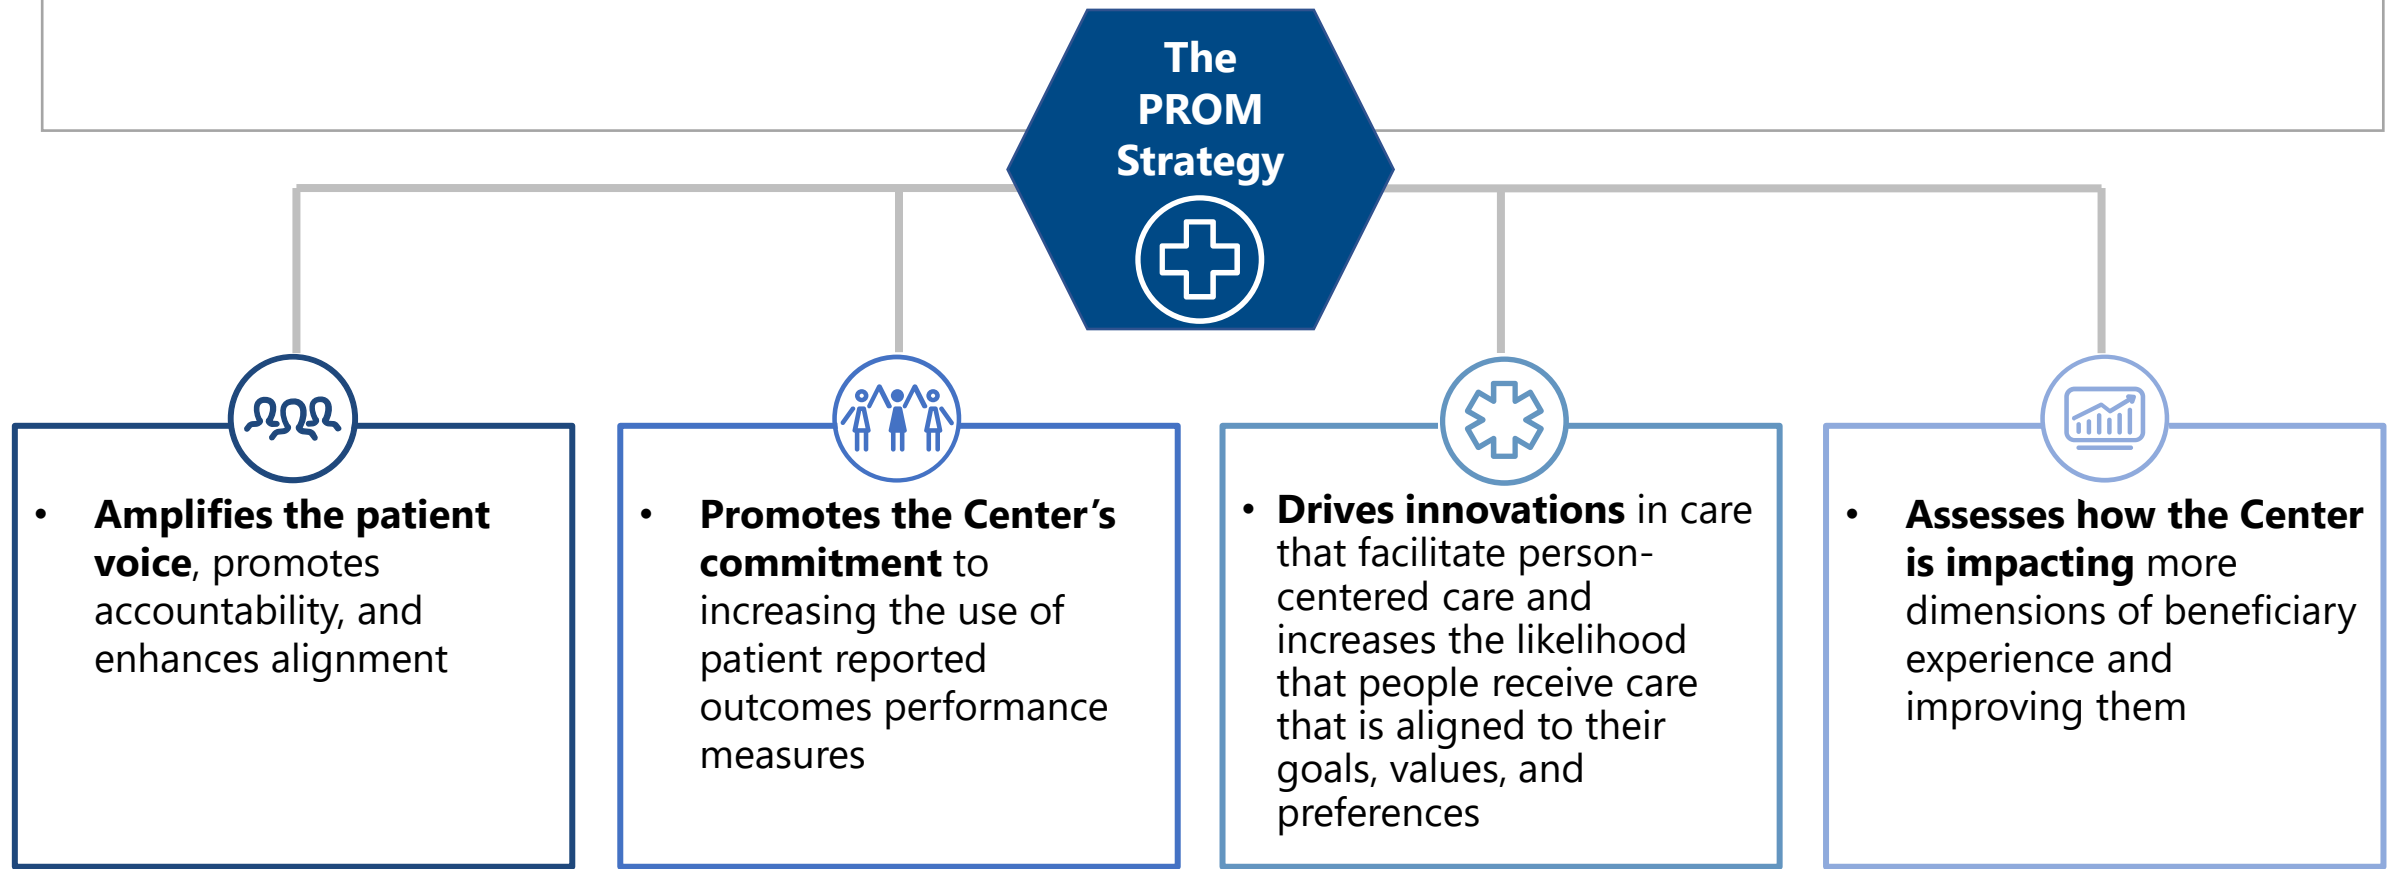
The PROM Strategy

• **Amplifies the patient voice**, promotes accountability, and enhances alignment

• **Promotes the Center's commitment** to increasing the use of patient reported outcomes performance measures

• **Drives innovations** in care that facilitate person-centered care and increases the likelihood that people receive care that is aligned to their goals, values, and preferences

• **Assesses how the Center is impacting** more dimensions of beneficiary experience and improving them